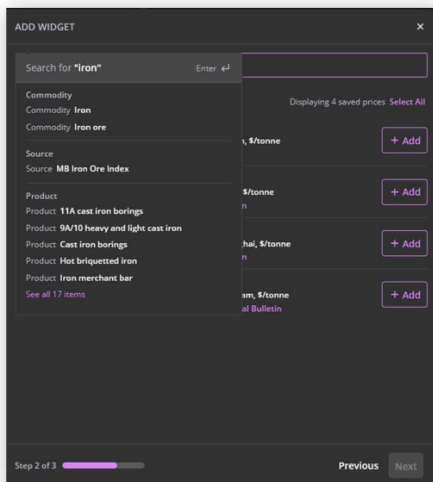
ADD WIDGET ×

Search for "iron" Enter ↵

Commodity
Commodity Iron
Commodity Iron ore

Source
Source MB Iron Ore Index

Product
Product 11A cast iron borings
Product 9A/10 heavy and light cast iron
Product Cast iron borings
Product Hot briquetted iron
Product Iron merchant bar
See all 17 items

Displaying 4 saved prices Select All

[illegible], $/tonne + Add

$/tonne
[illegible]n + Add

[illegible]hai, $/tonne
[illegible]n + Add

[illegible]am, $/tonne
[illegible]al Bulletin + Add

Step 2 of 3 Previous Next